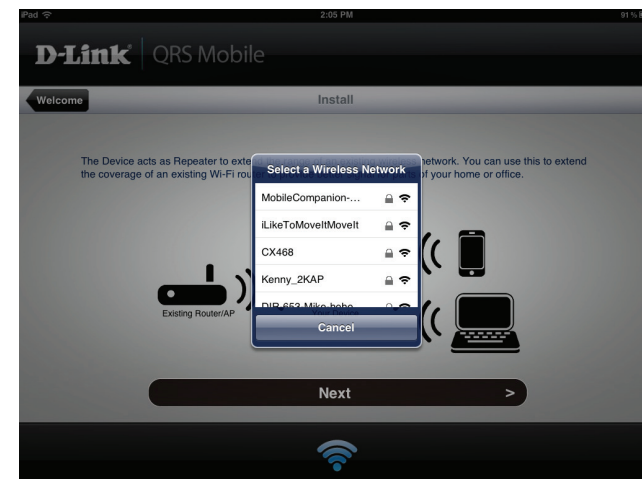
iPad
2:05 PM
91 %

D-Link | QRS Mobile

Welcome
Install

The Device acts as Repeater to exte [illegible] network. You can use this to extend the coverage of an existing Wi-Fi rou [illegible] of your home or office.

Select a Wireless Network
MobileCompanion-...
iLikeToMoveItMoveIt
CX468
Kenny_2KAP
DIR-653-Mike-hobo
Cancel

Existing Router/AP
Your Device

Next
>